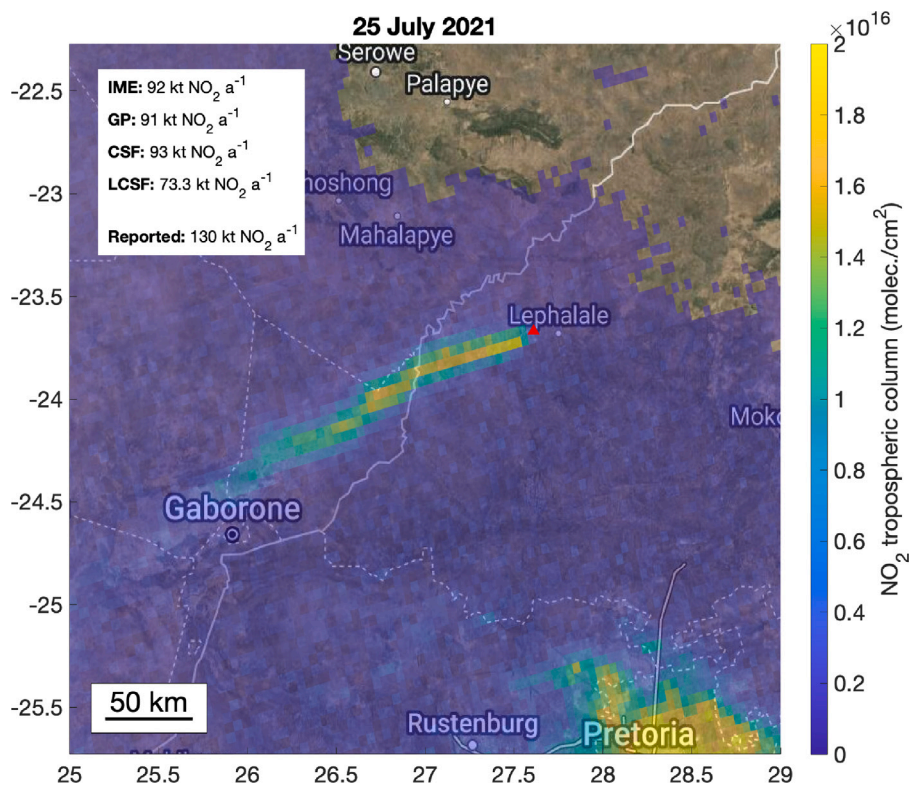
25 July 2021

IME: 92 kt $NO_2$ $a^{-1}$
GP: 91 kt $NO_2$ $a^{-1}$
CSF: 93 kt $NO_2$ $a^{-1}$
LCSF: 73.3 kt $NO_2$ $a^{-1}$

Reported: 130 kt $NO_2$ $a^{-1}$

Serowe
Palapye
hoshong
Mahalapye
Lephalale
Moko
Gaborone
Rustenburg
Pretoria

50 km

-22.5
-23
-23.5
-24
-24.5
-25
-25.5

25
25.5
26
26.5
27
27.5
28
28.5
29

$\times 10^{16}$
2
1.8
1.6
1.4
1.2
1
0.8
0.6
0.4
0.2
0

$NO_2$ tropospheric column (molec./$cm^2$)